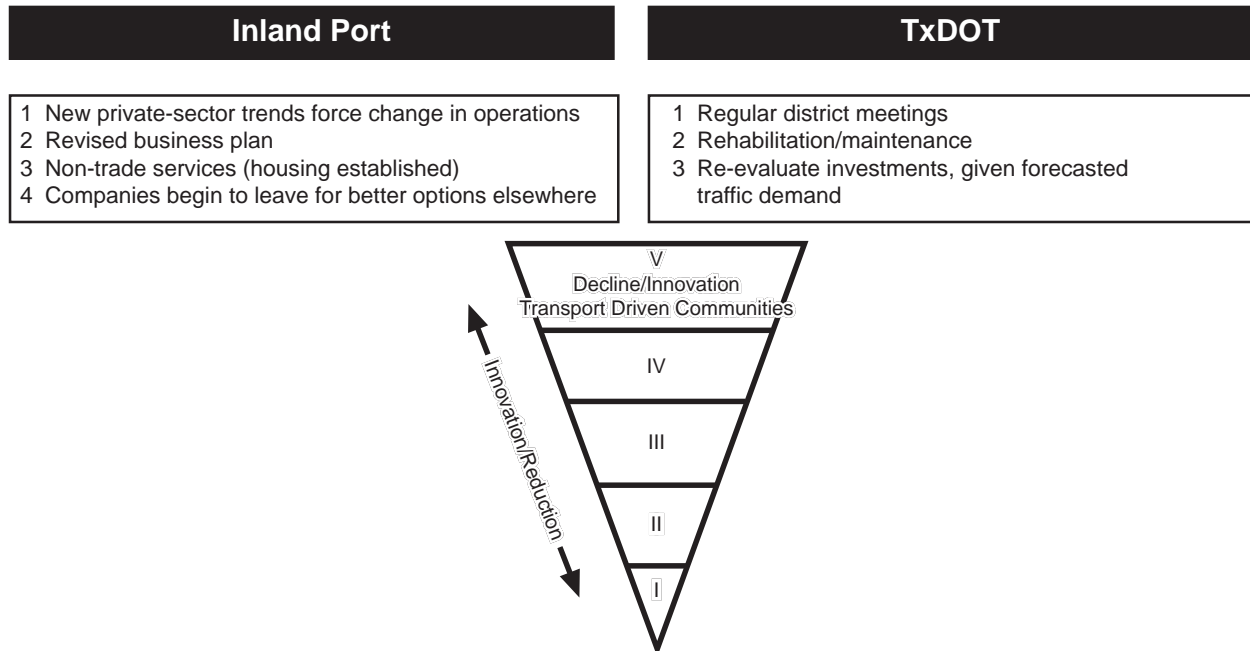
Inland Port

1 New private-sector trends force change in operations
2 Revised business plan
3 Non-trade services (housing established)
4 Companies begin to leave for better options elsewhere

TxDOT

1 Regular district meetings
2 Rehabilitation/maintenance
3 Re-evaluate investments, given forecasted traffic demand

V
Decline/Innovation
Transport Driven Communities

IV

III

II

I

Innovation/Reduction